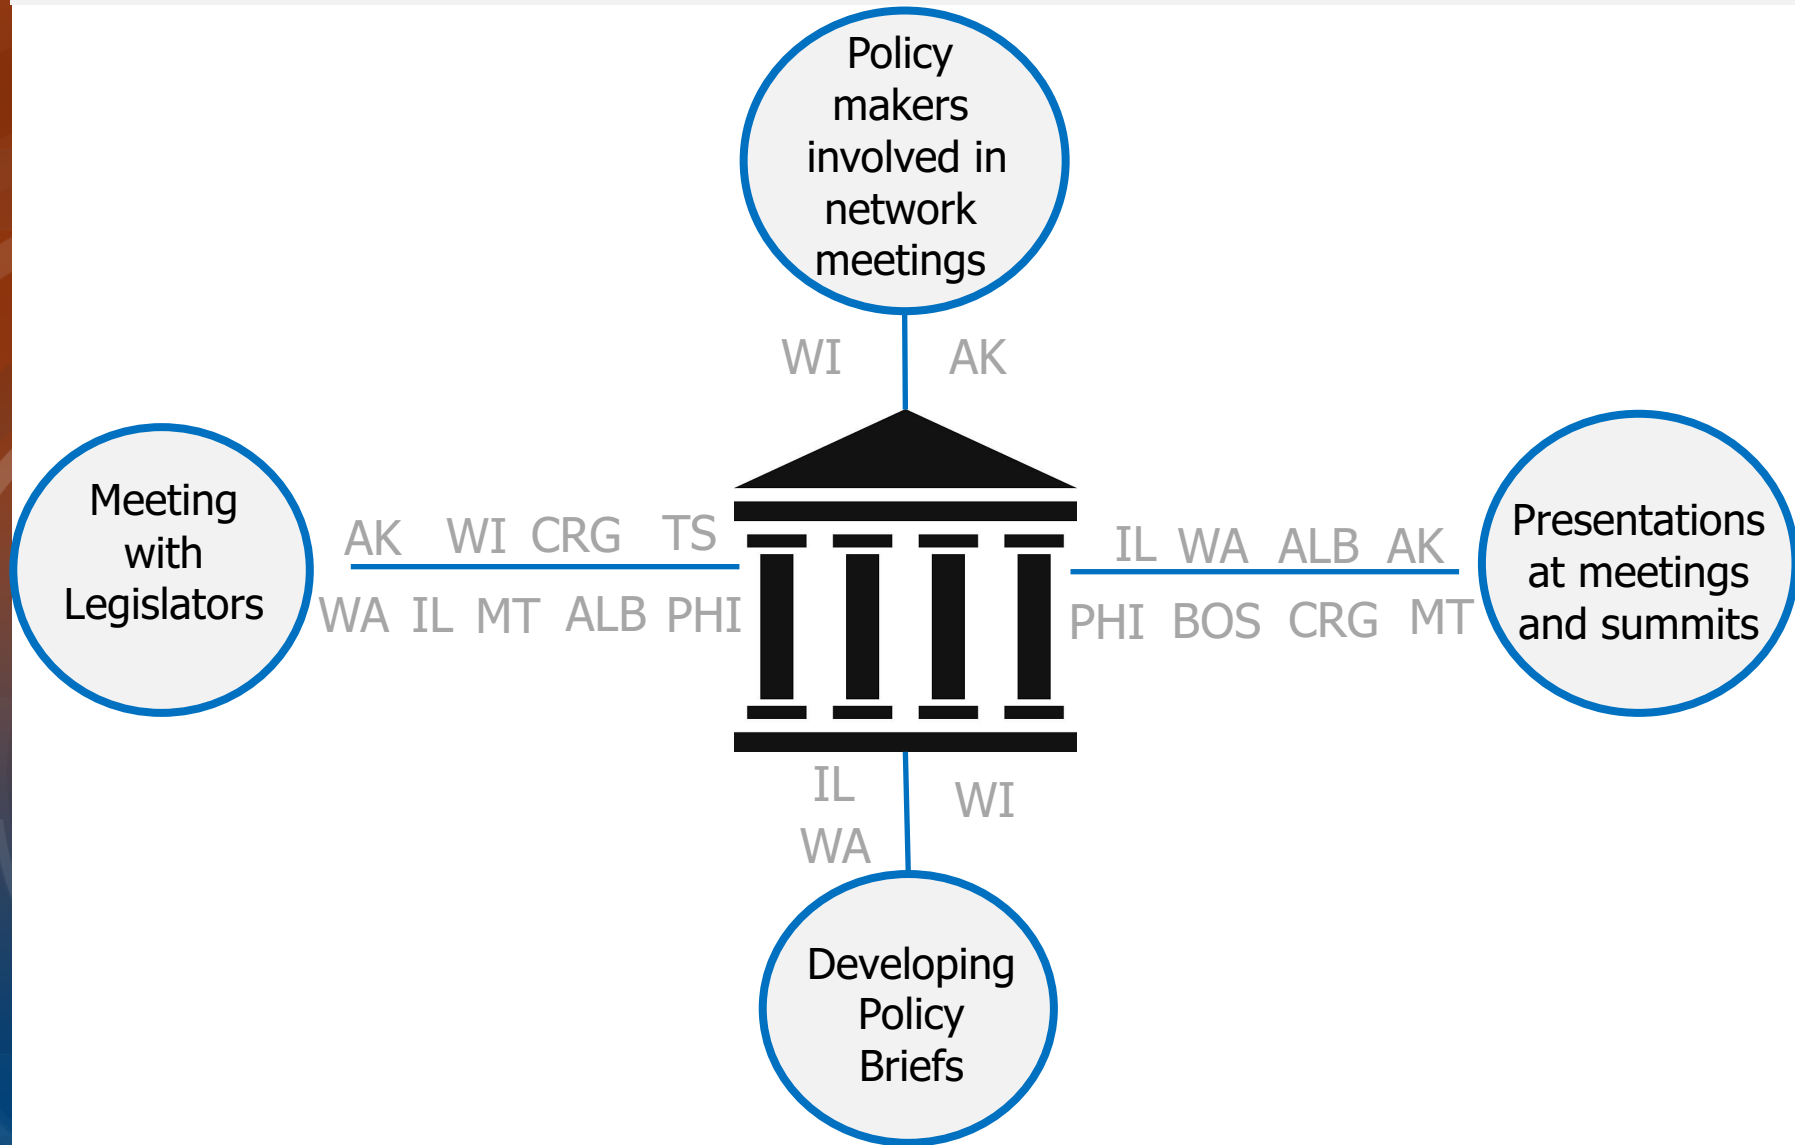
Policy makers involved in network meetings

WI AK

Meeting with Legislators

AK WI CRG TS

WA IL MT ALB PHI

IL WA ALB AK

PHI BOS CRG MT

Presentations at meetings and summits

IL WA

WI

Developing Policy Briefs